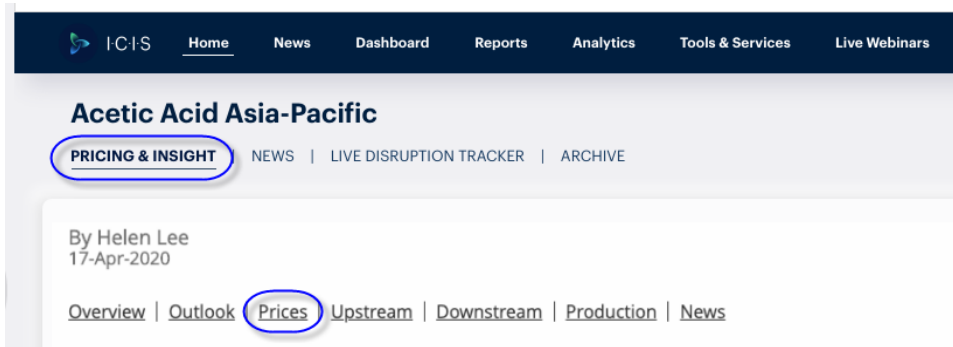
I·C·I·S Home News Dashboard Reports Analytics Tools & Services Live Webinars

Acetic Acid Asia-Pacific

PRICING & INSIGHT | NEWS | LIVE DISRUPTION TRACKER | ARCHIVE

By Helen Lee
17-Apr-2020

Overview | Outlook | Prices | Upstream | Downstream | Production | News